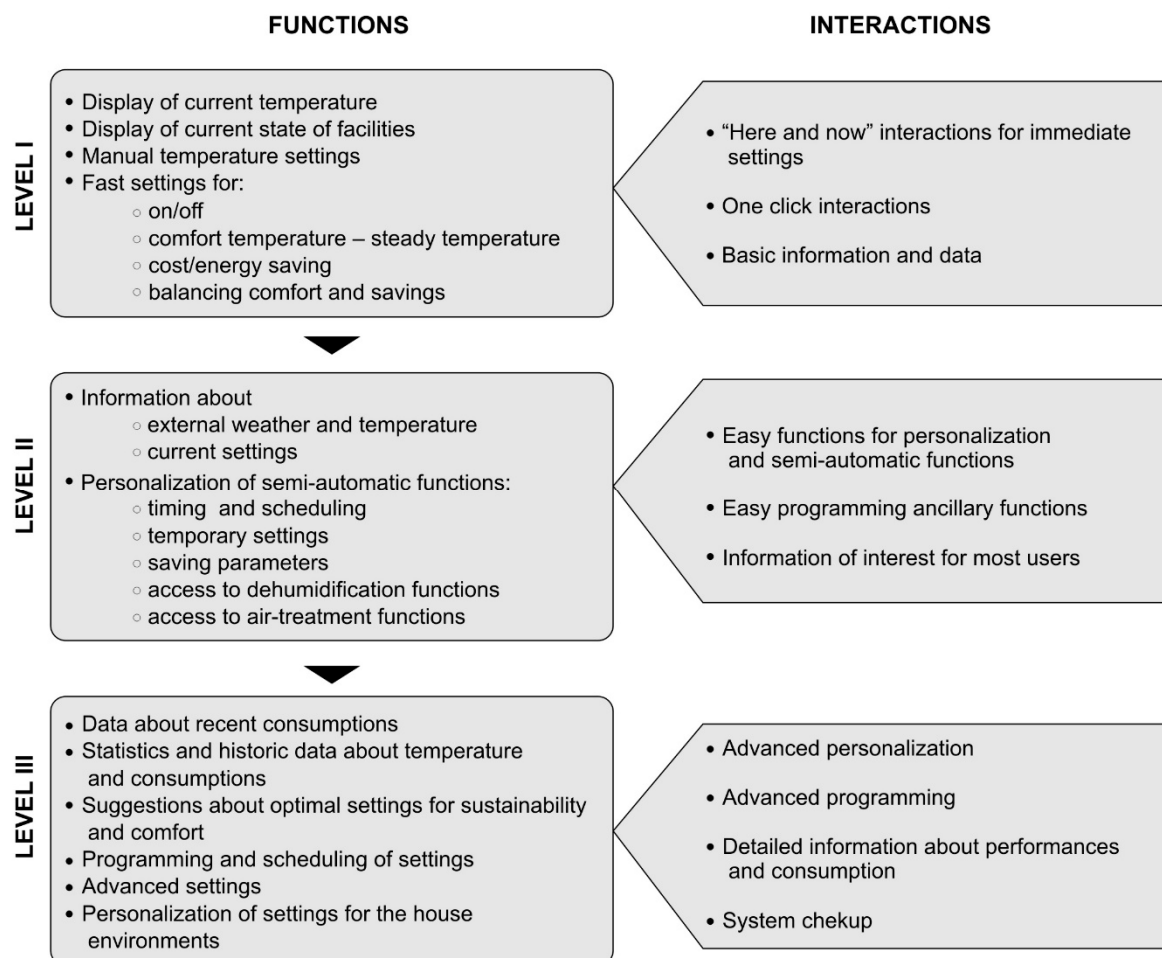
FUNCTIONS

INTERACTIONS

LEVEL I

• Display of current temperature
• Display of current state of facilities
• Manual temperature settings
• Fast settings for:
○ on/off
○ comfort temperature – steady temperature
○ cost/energy saving
○ balancing comfort and savings

• "Here and now" interactions for immediate settings

• One click interactions

• Basic information and data

LEVEL II

• Information about
○ external weather and temperature
○ current settings
• Personalization of semi-automatic functions:
○ timing and scheduling
○ temporary settings
○ saving parameters
○ access to dehumidification functions
○ access to air-treatment functions

• Easy functions for personalization and semi-automatic functions

• Easy programming ancillary functions

• Information of interest for most users

LEVEL III

• Data about recent consumptions
• Statistics and historic data about temperature and consumptions
• Suggestions about optimal settings for sustainability and comfort
• Programming and scheduling of settings
• Advanced settings
• Personalization of settings for the house environments

• Advanced personalization

• Advanced programming

• Detailed information about performances and consumption

• System chekup